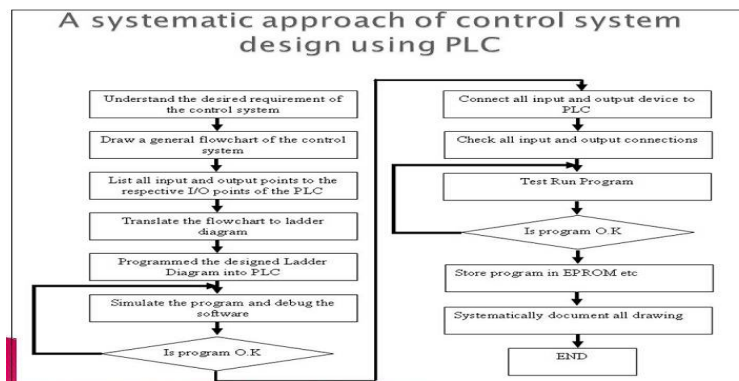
A systematic approach of control system design using PLC

Understand the desired requirement of the control system

Draw a general flowchart of the control system

List all input and output points to the respective I/O points of the PLC

Translate the flowchart to ladder diagram

Programmed the designed Ladder Diagram into PLC

Simulate the program and debug the software

Is program O.K

Connect all input and output device to PLC

Check all input and output connections

Test Run Program

Is program O.K

Store program in EPROM etc

Systematically document all drawing

END